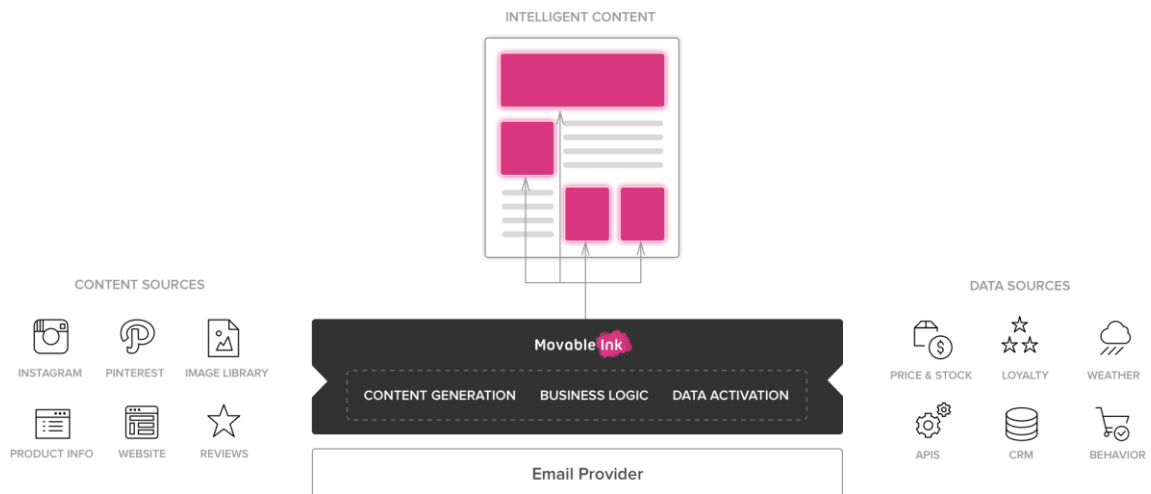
INTELLIGENT CONTENT

CONTENT SOURCES

INSTAGRAM
PINTEREST
IMAGE LIBRARY
PRODUCT INFO
WEBSITE
REVIEWS

Movable Ink

CONTENT GENERATION
BUSINESS LOGIC
DATA ACTIVATION

Email Provider

DATA SOURCES

PRICE & STOCK
LOYALTY
WEATHER
APIS
CRM
BEHAVIOR